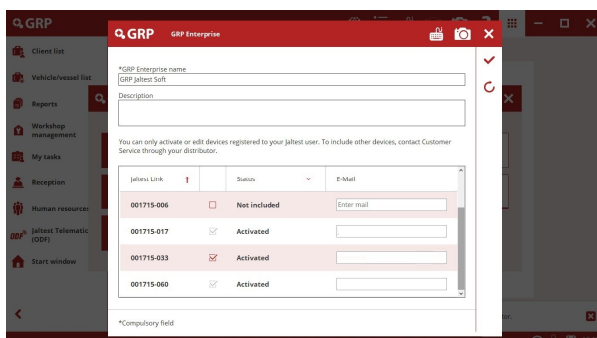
GRP

Client list

Vehicle/vessel list

Reports

Workshop management

My tasks

Reception

Human resources

GRP Jaltest Telematics (ODF)

Start window

GRP GRP Enterprise

*GRP Enterprise name
GRP Jaltest Soft

Description

You can only activate or edit devices registered to your Jaltest user. To include other devices, contact Customer Service through your distributor.

| Jaltest Link ↑ | | Status | E-Mail |
|---|---|---|---|
| 001715-006 | ☐ | Not included | Enter mail |
| 001715-017 | ☑ | Activated | |
| 001715-033 | ☑ | Activated | |
| 001715-060 | ☑ | Activated | |

*Compulsory field